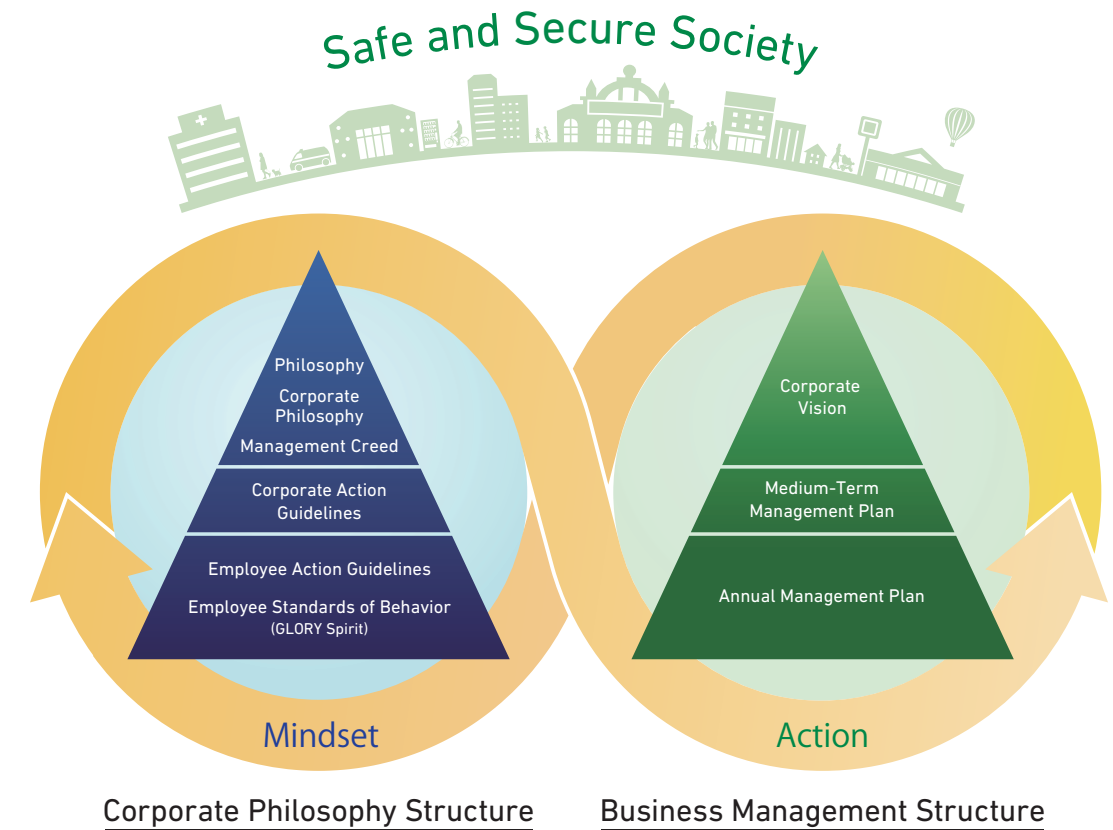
Safe and Secure Society

Philosophy

Corporate Philosophy

Management Creed

Corporate Action Guidelines

Employee Action Guidelines

Employee Standards of Behavior (GLORY Spirit)

Mindset

Corporate Vision

Medium-Term Management Plan

Annual Management Plan

Action

Corporate Philosophy Structure

Business Management Structure